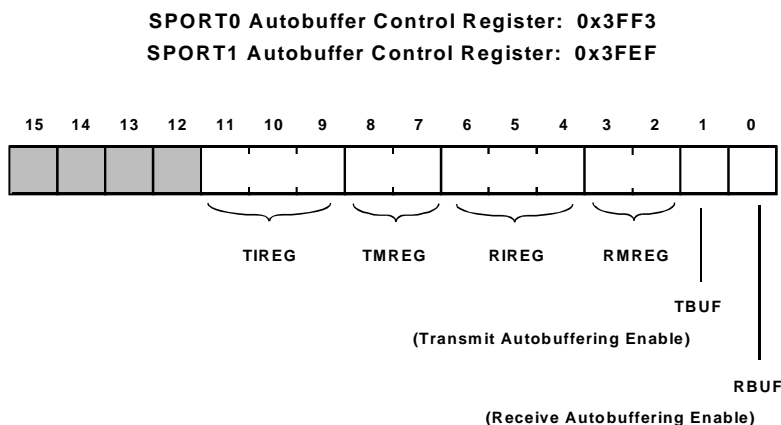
SPORT0 Autobuffer Control Register: 0x3FF3
SPORT1 Autobuffer Control Register: 0x3FEF

15 14 13 12 11 10 9 8 7 6 5 4 3 2 1 0

TIREG TMREG RIREG RMREG

TBUF

(Transmit Autobuffering Enable)

RBUF

(Receive Autobuffering Enable)